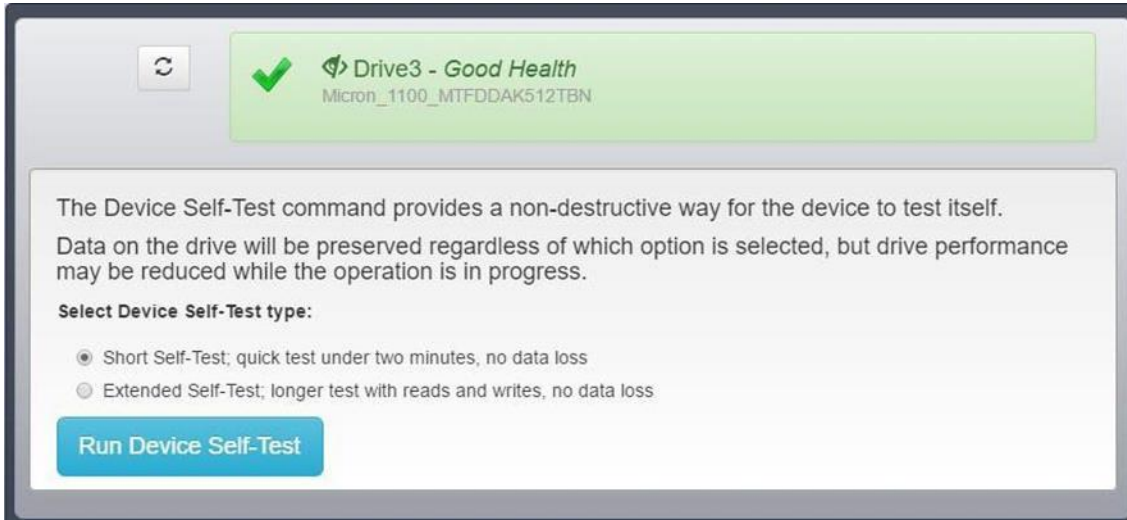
Drive3 - *Good Health*
Micron_1100_MTFDDAK512TBN

The Device Self-Test command provides a non-destructive way for the device to test itself.

Data on the drive will be preserved regardless of which option is selected, but drive performance may be reduced while the operation is in progress.

Select Device Self-Test type:

Short Self-Test; quick test under two minutes, no data loss

Extended Self-Test; longer test with reads and writes, no data loss

Run Device Self-Test